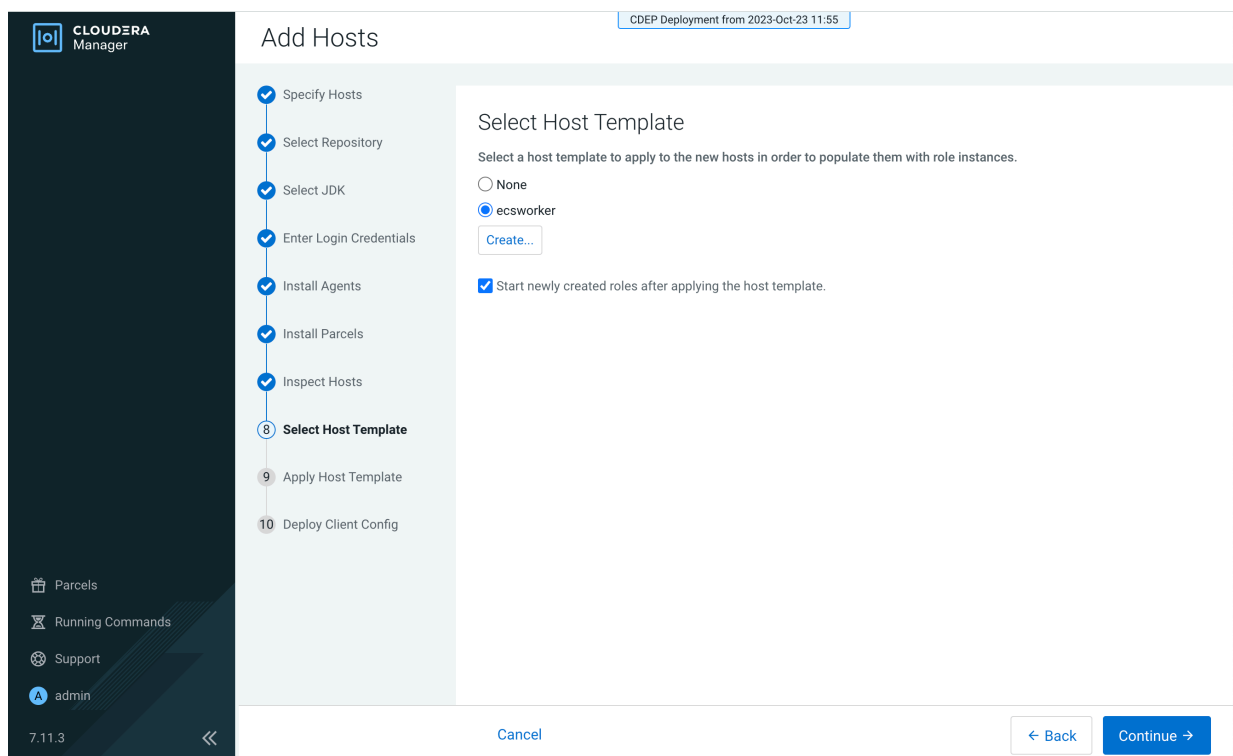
CLOUDERA Manager

Add Hosts

CDEP Deployment from 2023-Oct-23 11:55

Specify Hosts
Select Repository
Select JDK
Enter Login Credentials
Install Agents
Install Parcels
Inspect Hosts
8 Select Host Template
9 Apply Host Template
10 Deploy Client Config

Select Host Template

Select a host template to apply to the new hosts in order to populate them with role instances.

None

ecsworker

Create...

Start newly created roles after applying the host template.

Parcels
Running Commands
Support
A admin
7.11.3

Cancel

← Back

Continue →